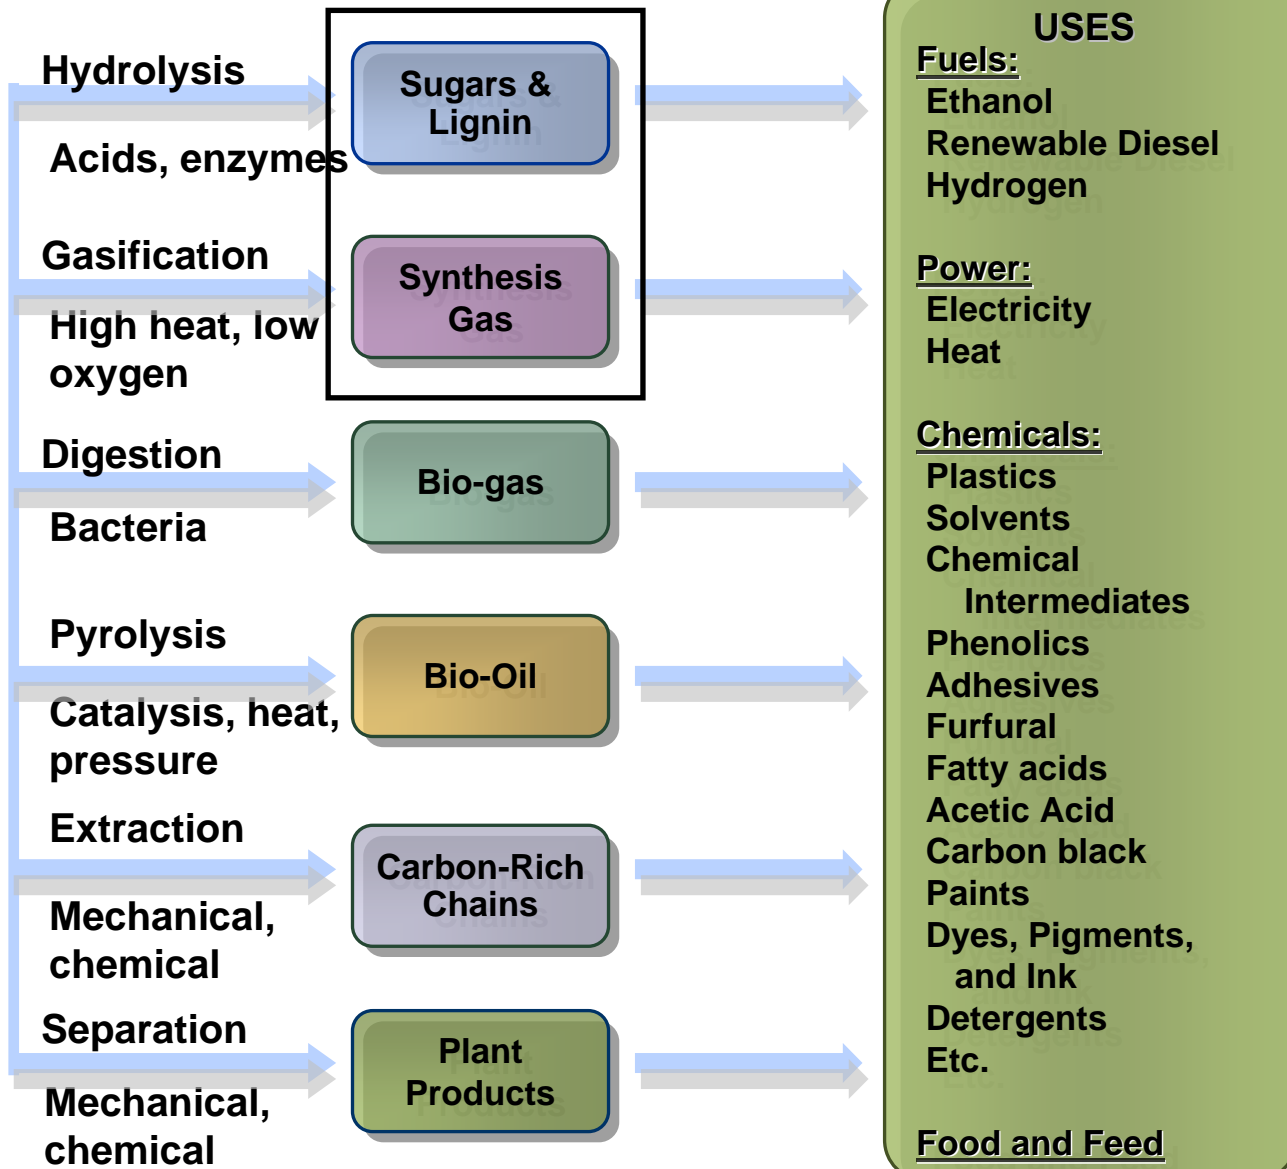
Hydrolysis

Acids, enzymes

Gasification

High heat, low oxygen

Digestion

Bacteria

Pyrolysis

Catalysis, heat, pressure

Extraction

Mechanical, chemical

Separation

Mechanical, chemical

Sugars & Lignin

Synthesis Gas

Bio-gas

Bio-Oil

Carbon-Rich Chains

Plant Products

USES

Fuels:
Ethanol
Renewable Diesel
Hydrogen

Power:
Electricity
Heat

Chemicals:
Plastics
Solvents
Chemical Intermediates
Phenolics
Adhesives
Furfural
Fatty acids
Acetic Acid
Carbon black
Paints
Dyes, Pigments, and Ink
Detergents
Etc.

Food and Feed